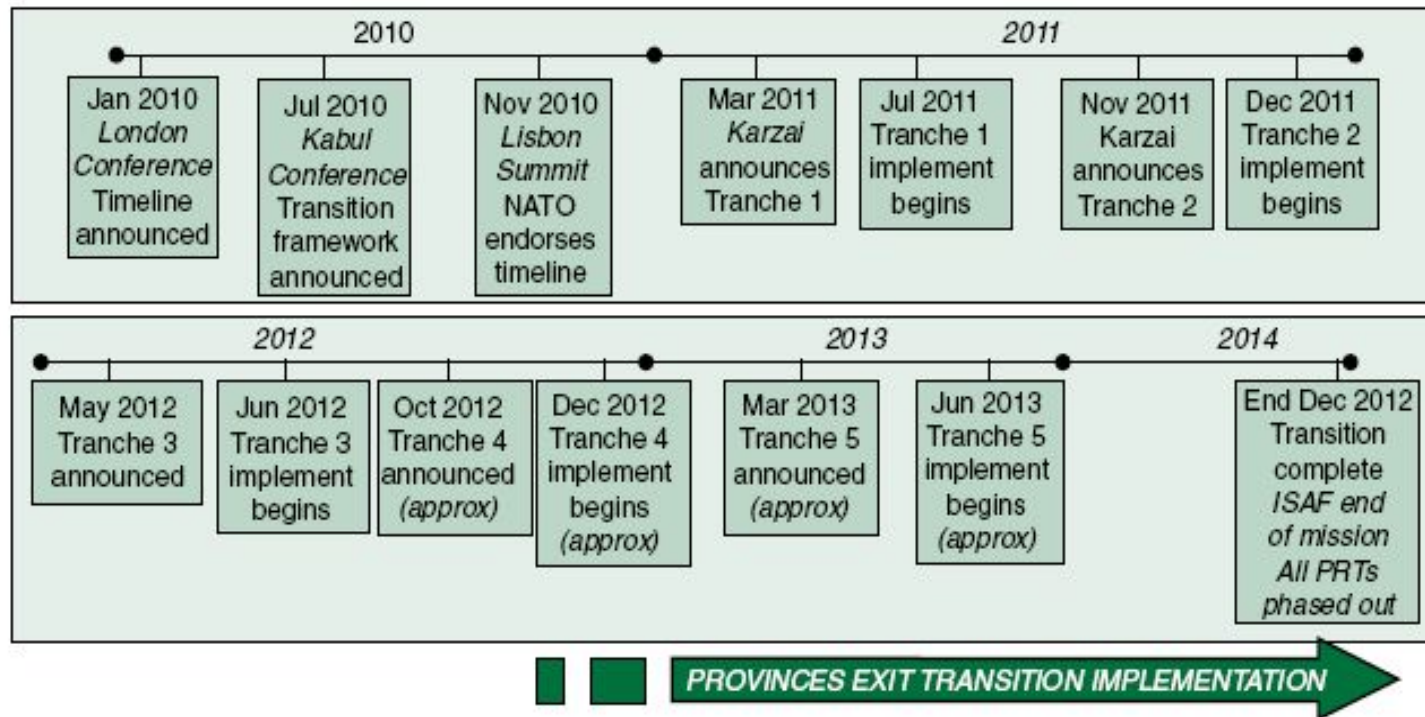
2010

2011

Jan 2010
London Conference
Timeline announced

Jul 2010
Kabul Conference
Transition framework announced

Nov 2010
Lisbon Summit
NATO endorses timeline

Mar 2011
Karzai announces Tranche 1

Jul 2011
Tranche 1 implement begins

Nov 2011
Karzai announces Tranche 2

Dec 2011
Tranche 2 implement begins

2012

2013

2014

May 2012
Tranche 3 announced

Jun 2012
Tranche 3 implement begins

Oct 2012
Tranche 4 announced
(approx)

Dec 2012
Tranche 4 implement begins
(approx)

Mar 2013
Tranche 5 announced
(approx)

Jun 2013
Tranche 5 implement begins
(approx)

End Dec 2012
Transition complete
ISAF end of mission
All PRTs phased out

PROVINCES EXIT TRANSITION IMPLEMENTATION